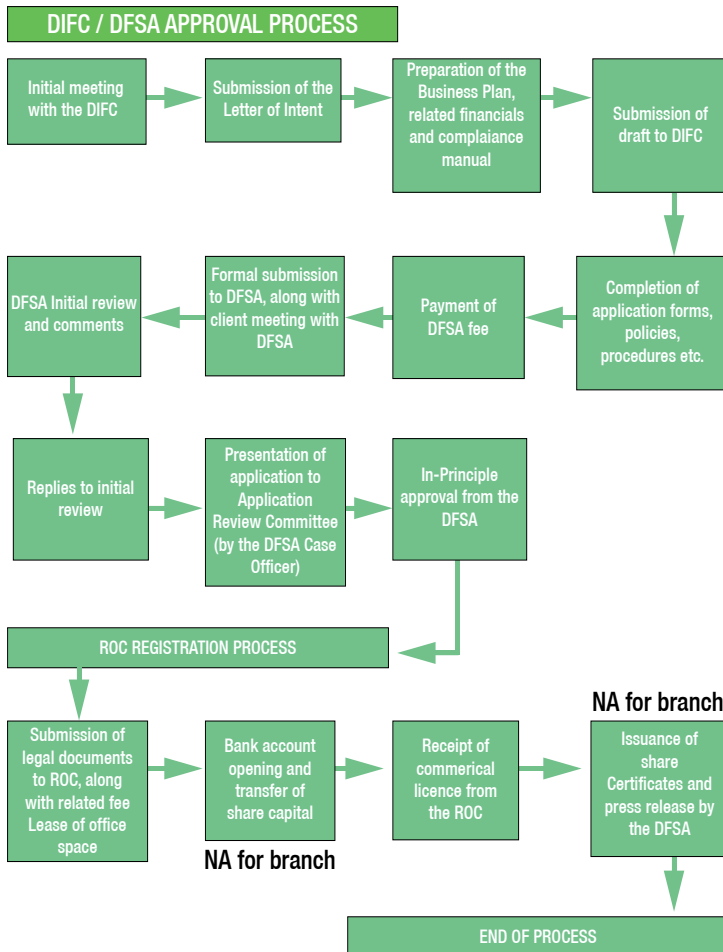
DIFC / DFSA APPROVAL PROCESS

Initial meeting with the DIFC

Submission of the Letter of Intent

Preparation of the Business Plan, related financials and complaiance manual

Submission of draft to DIFC

Completion of application forms, policies, procedures etc.

Payment of DFSA fee

Formal submission to DFSA, along with client meeting with DFSA

DFSA Initial review and comments

Replies to initial review

Presentation of application to Application Review Committee (by the DFSA Case Officer)

In-Principle approval from the DFSA

ROC REGISTRATION PROCESS

Submission of legal documents to ROC, along with related fee Lease of office space

Bank account opening and transfer of share capital

NA for branch

Receipt of commerical licence from the ROC

NA for branch

Issuance of share Certificates and press release by the DFSA

END OF PROCESS